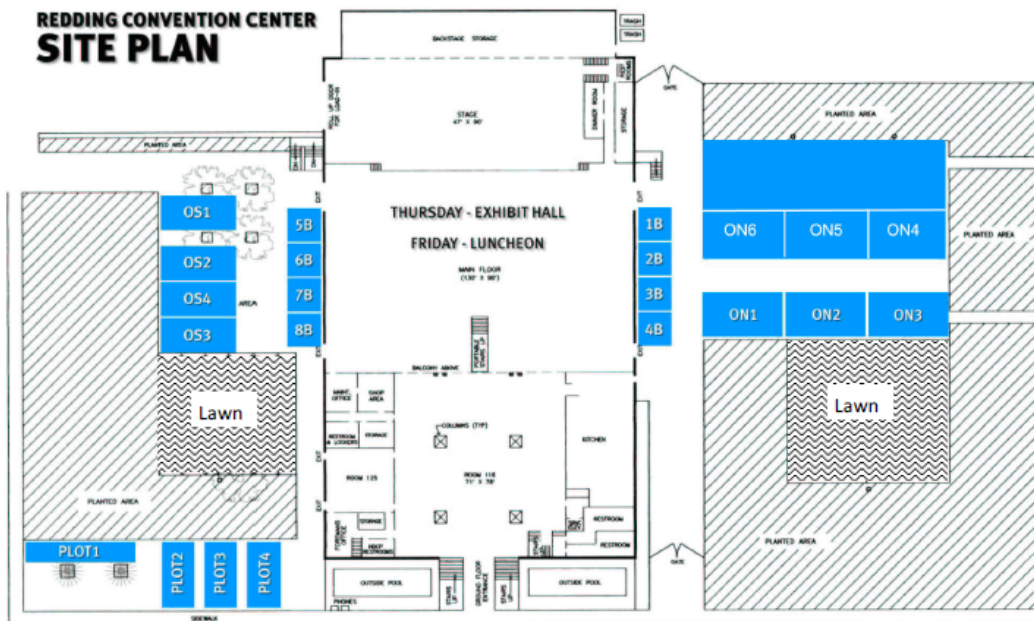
REDDING CONVENTION CENTER
SITE PLAN

TRASH
TRASH
BACKSTAGE STORAGE
ROLL UP DOOR FOR LOAD-IN
STAGE
47' X 90'
DRESSING ROOM
STORAGE
GATE
PLANTED AREA
PLANTED AREA
EXIT
EXIT
THURSDAY - EXHIBIT HALL
FRIDAY - LUNCHEON
MAIN FLOOR
(130' X 90')
OS1
OS2
OS4
OS3
AREA
5B
6B
7B
8B
1B
2B
3B
4B
ON6
ON5
ON4
ON1
ON2
ON3
PLANTED AREA
BALCONY ABOVE
PORTABLE STAIRS UP
MAINT OFFICE
SHOP AREA
RESTROOM & LOCKERS
STORAGE
COLUMNS (TYP)
KITCHEN
Lawn
Lawn
ROOM 125
ROOM 110
71' X 78'
EXIT
EXIT
PLANTED AREA
STORAGE
RESTROOM
RESTROOM
GATE
PLANTED AREA
PLOT1
PLOT2
PLOT3
PLOT4
OUTSIDE POOL
OUTSIDE POOL
PHONES
SIDEWALK